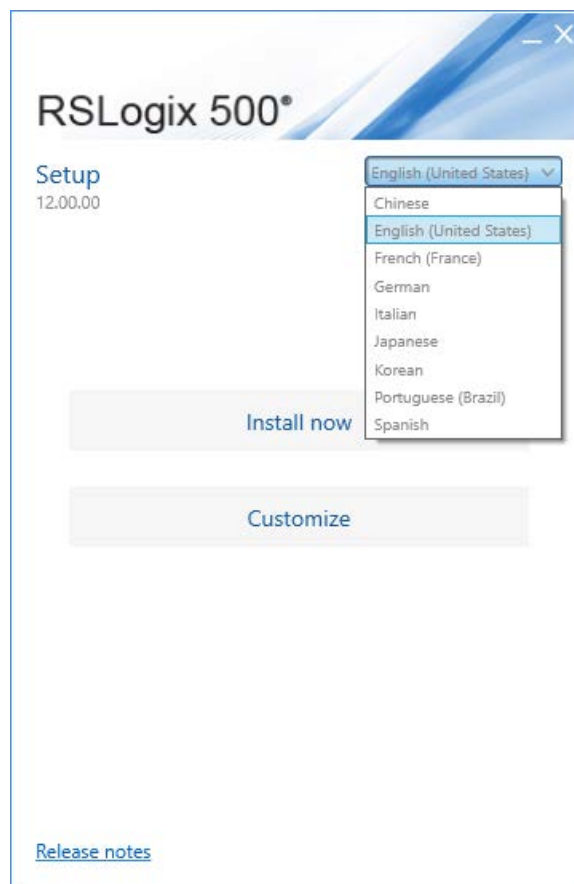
RSLogix 500®

Setup
12.00.00

English (United States)

Chinese
English (United States)
French (France)
German
Italian
Japanese
Korean
Portuguese (Brazil)
Spanish

Install now

Customize

Release notes